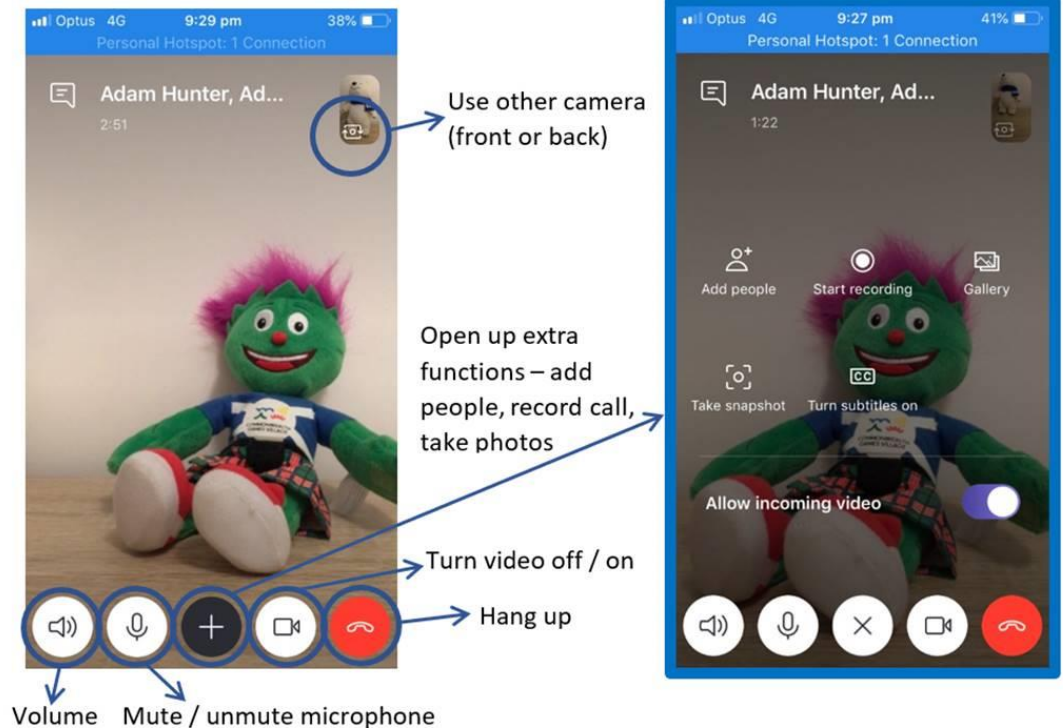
Optus 4G 9:29 pm 38%
Personal Hotspot: 1 Connection
Adam Hunter, Ad...
2:51

Use other camera (front or back)

Open up extra functions – add people, record call, take photos

Turn video off / on

Hang up

Volume Mute / unmute microphone

Optus 4G 9:27 pm 41%
Personal Hotspot: 1 Connection
Adam Hunter, Ad...
1:22

Add people
Start recording
Gallery
Take snapshot
Turn subtitles on
Allow incoming video